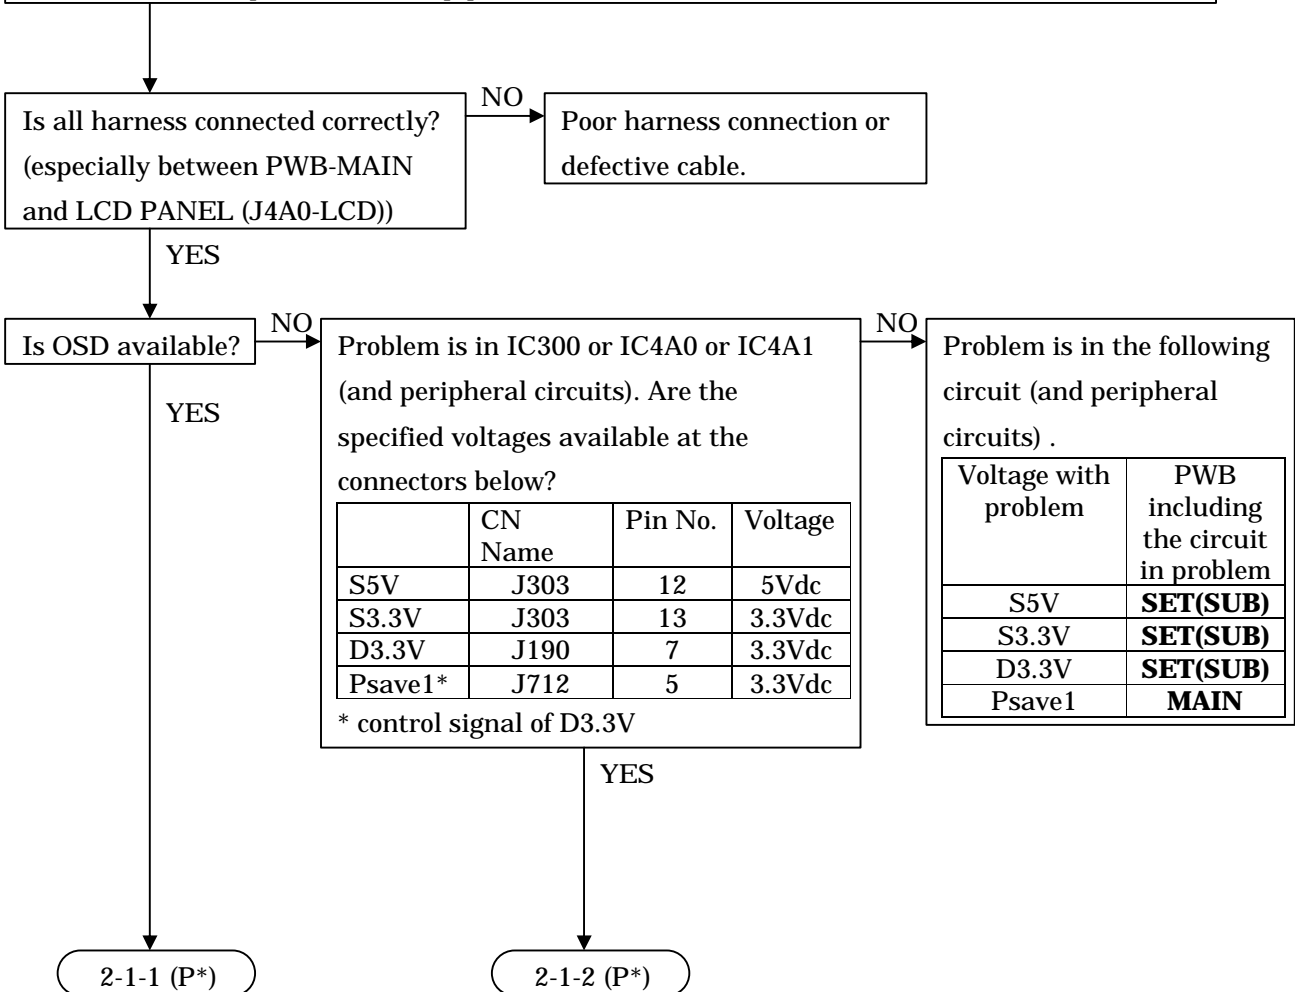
Is all harness connected correctly? (especially between PWB-MAIN and LCD PANEL (J4A0-LCD))

NO

Poor harness connection or defective cable.

YES

Is OSD available?

NO

Problem is in IC300 or IC4A0 or IC4A1 (and peripheral circuits). Are the specified voltages available at the connectors below?

| | CN Name | Pin No. | Voltage |
|---|---|---|---|
| S5V | J303 | 12 | 5Vdc |
| S3.3V | J303 | 13 | 3.3Vdc |
| D3.3V | J190 | 7 | 3.3Vdc |
| Psave1* | J712 | 5 | 3.3Vdc |

* control signal of D3.3V

NO

Problem is in the following circuit (and peripheral circuits) .

| Voltage with problem | PWB including the circuit in problem |
|---|---|
| S5V | **SET(SUB)** |
| S3.3V | **SET(SUB)** |
| D3.3V | **SET(SUB)** |
| Psave1 | **MAIN** |

YES

YES

2-1-1 (P*)

2-1-2 (P*)